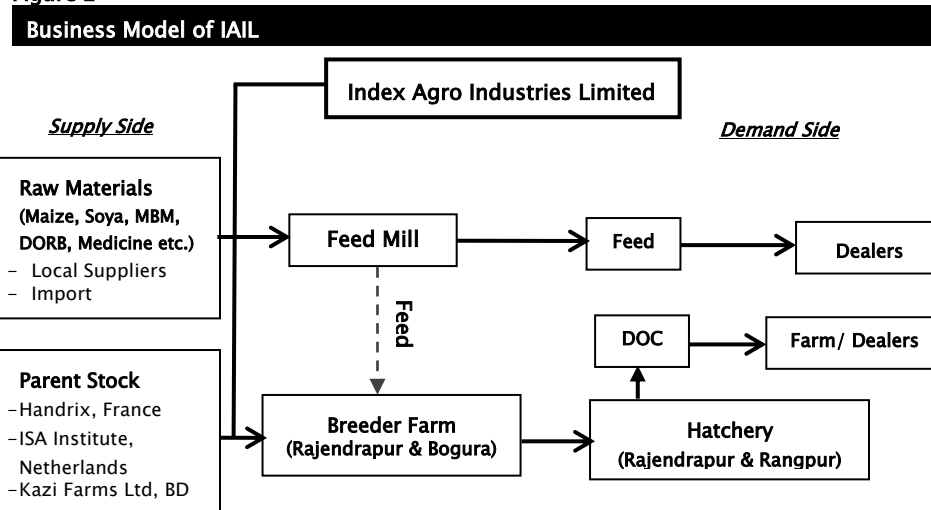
Figure 2

Business Model of IAIL

Index Agro Industries Limited

Supply Side

Demand Side

Raw Materials
(Maize, Soya, MBM, DORB, Medicine etc.)
- Local Suppliers
- Import

Feed Mill

Feed

Dealers

Feed

DOC

Farm/ Dealers

Parent Stock
-Handrix, France
-ISA Institute, Netherlands
-Kazi Farms Ltd, BD

Breeder Farm
(Rajendrapur & Bogura)

Hatchery
(Rajendrapur & Rangpur)